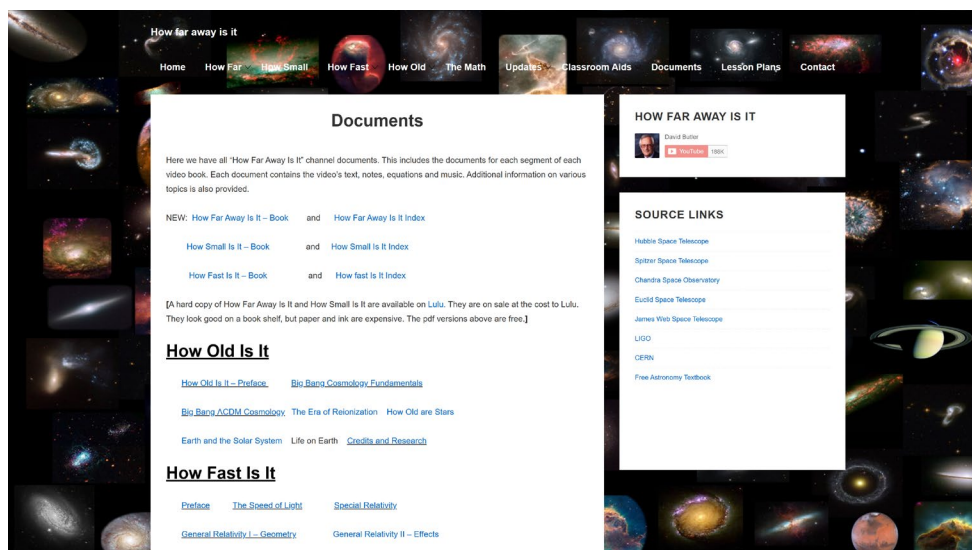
How far away is it

Home How Far How Small How Fast How Old The Math Updates Classroom Aids Documents Lesson Plans Contact

Documents

Here we have all "How Far Away Is It" channel documents. This includes the documents for each segment of each video book. Each document contains the video's text, notes, equations and music. Additional information on various topics is also provided.

NEW: How Far Away Is It – Book and How Far Away Is It Index

How Small Is It – Book and How Small Is It Index

How Fast Is It – Book and How fast Is It Index

[A hard copy of How Far Away Is It and How Small Is It are available on Lulu. They are on sale at the cost to Lulu. They look good on a book shelf, but paper and ink are expensive. The pdf versions above are free.]

How Old Is It

How Old Is It – Preface Big Bang Cosmology Fundamentals

Big Bang ΛCDM Cosmology The Era of Reionization How Old are Stars

Earth and the Solar System Life on Earth Credits and Research

How Fast Is It

Preface The Speed of Light Special Relativity

General Relativity I – Geometry General Relativity II – Effects

HOW FAR AWAY IS IT

David Butler
YouTube 188K

SOURCE LINKS

Hubble Space Telescope
Spitzer Space Telescope
Chandra Space Observatory
Euclid Space Telescope
James Web Space Telescope
LIGO
CERN
Free Astronomy Textbook